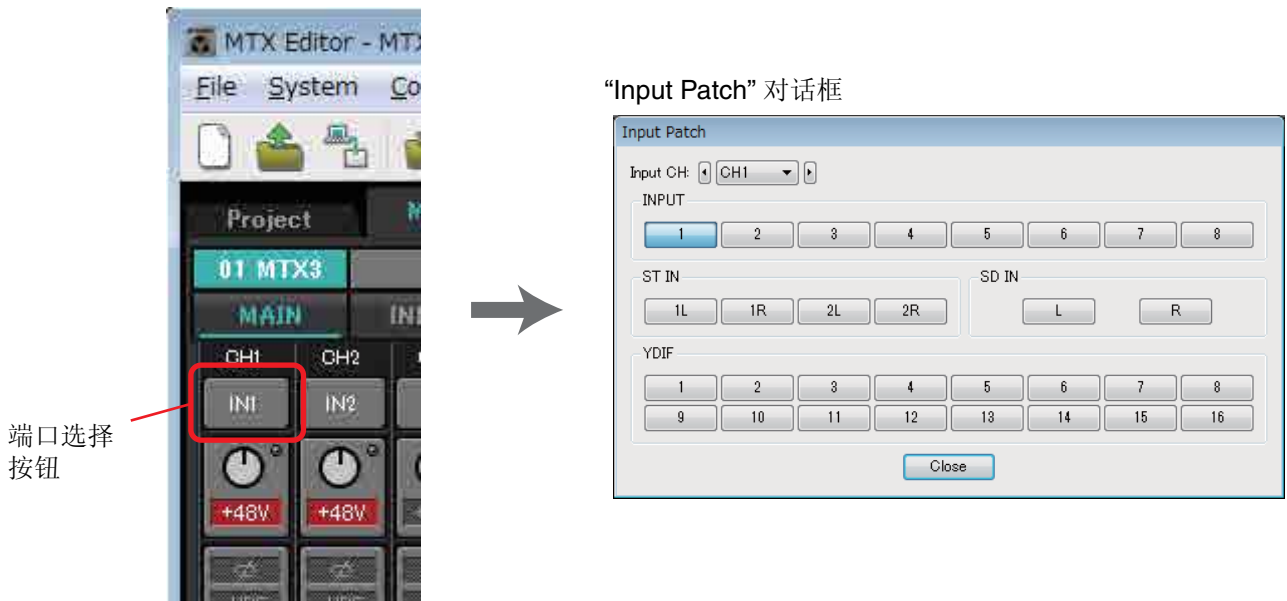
MTX Editor - MTX

File System Co

Project

01 MTX3

MAIN IN

CH1 CH2

IN1 IN2

+48V +48V

端口选择按钮

"Input Patch" 对话框

Input Patch

Input CH: CH1

INPUT

| 1 | 2 | 3 | 4 | 5 | 6 | 7 | 8 |
|---|---|---|---|---|---|---|---|

ST IN

| 1L | 1R | 2L | 2R |
|---|---|---|---|

SD IN

| L | R |
|---|---|

YDIF

| 1 | 2 | 3 | 4 | 5 | 6 | 7 | 8 |
|---|---|---|---|---|---|---|---|
| 9 | 10 | 11 | 12 | 13 | 14 | 15 | 16 |

Close